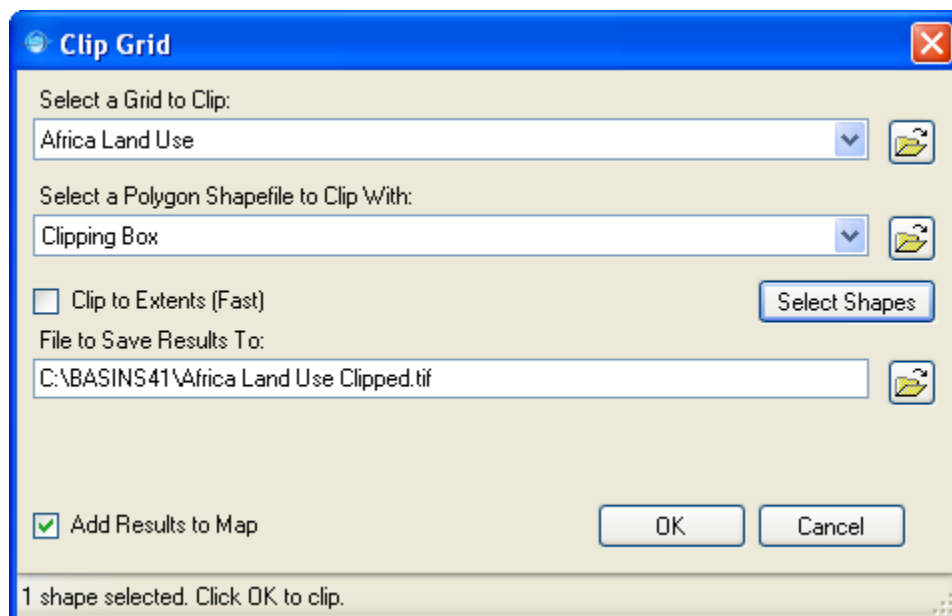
Clip Grid

Select a Grid to Clip:

Africa Land Use

Select a Polygon Shapefile to Clip With:

Clipping Box

Clip to Extents (Fast)

Select Shapes

File to Save Results To:

C:\BASINS41\Africa Land Use Clipped.tif

Add Results to Map

OK

Cancel

1 shape selected. Click OK to clip.